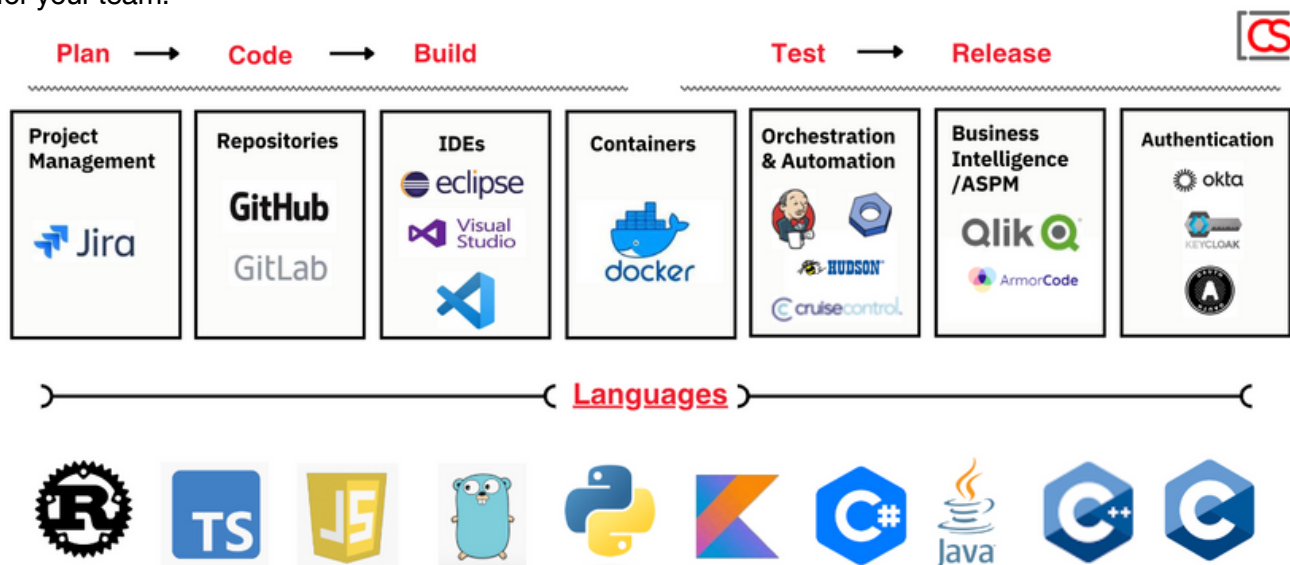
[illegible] your team.

CS

Plan → Code → Build

Test → Release

Project Management

Jira

Repositories

GitHub

GitLab

IDEs

eclipse

Visual Studio

Containers

docker

Orchestration & Automation

HUDSON

cruisecontrol.

Business Intelligence /ASPM

Qlik

ArmorCode

Authentication

okta

KEYCLOAK

Languages

R

TS

JS

C#

Java

C++

C